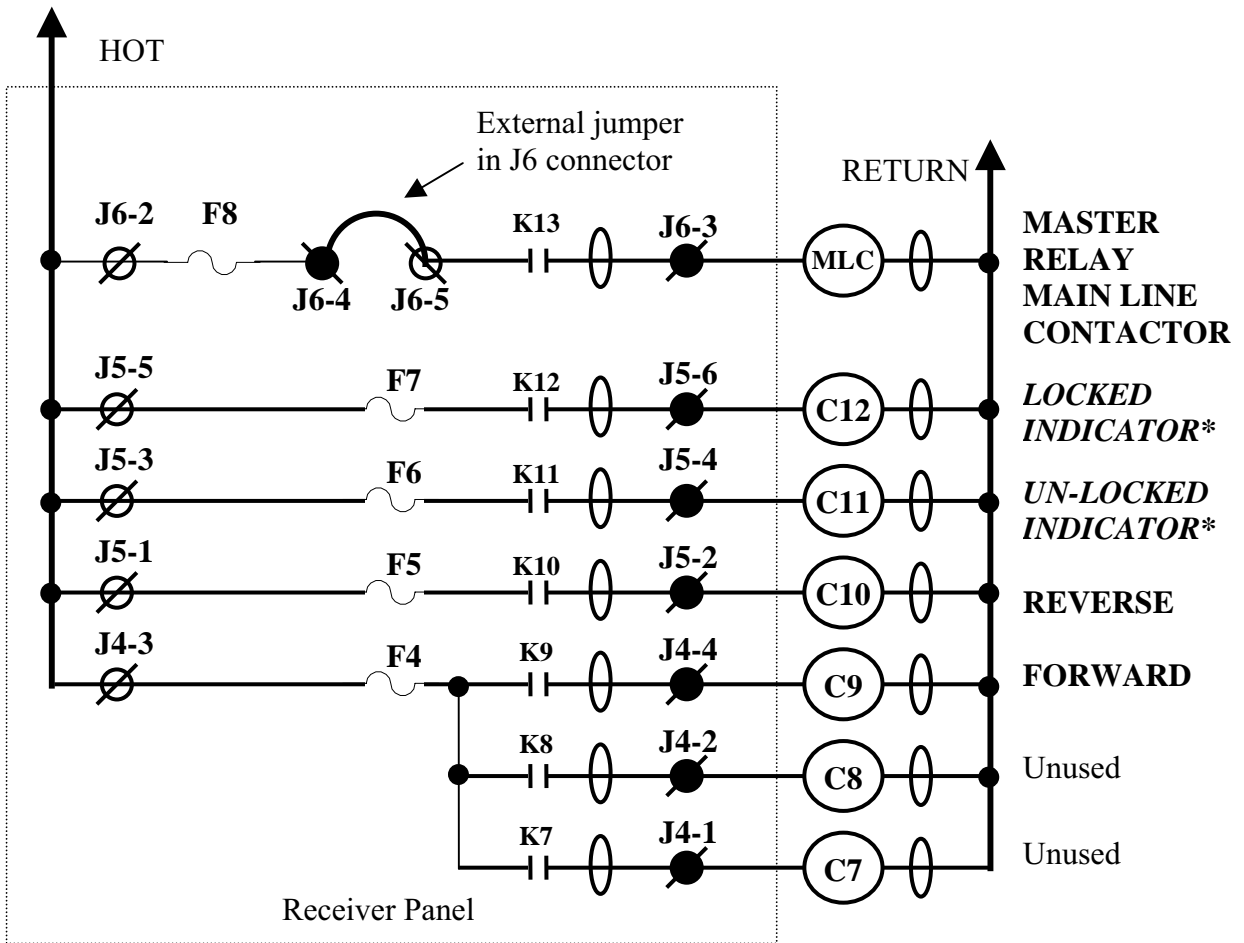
HOT

External jumper in J6 connector

RETURN

J6-2 F8 K13 J6-3 MLC

J6-4 J6-5

MASTER RELAY MAIN LINE CONTACTOR

J5-5 F7 K12 J5-6 C12

*LOCKED INDICATOR**

J5-3 F6 K11 J5-4 C11

*UN-LOCKED INDICATOR**

J5-1 F5 K10 J5-2 C10

REVERSE

J4-3 F4 K9 J4-4 C9

FORWARD

K8 J4-2 C8

Unused

K7 J4-1 C7

Unused

Receiver Panel